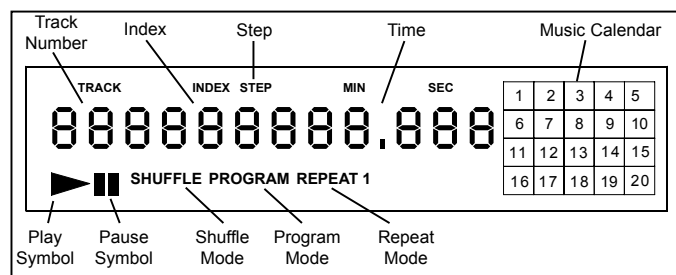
Track Number

Index

Step

Time

Music Calendar

TRACK INDEX STEP MIN SEC

888888888.888

| 1 | 2 | 3 | 4 | 5 |
|---|---|---|---|---|
| 6 | 7 | 8 | 9 | 10 |
| 11 | 12 | 13 | 14 | 15 |
| 16 | 17 | 18 | 19 | 20 |

SHUFFLE PROGRAM REPEAT 1

Play Symbol

Pause Symbol

Shuffle Mode

Program Mode

Repeat Mode